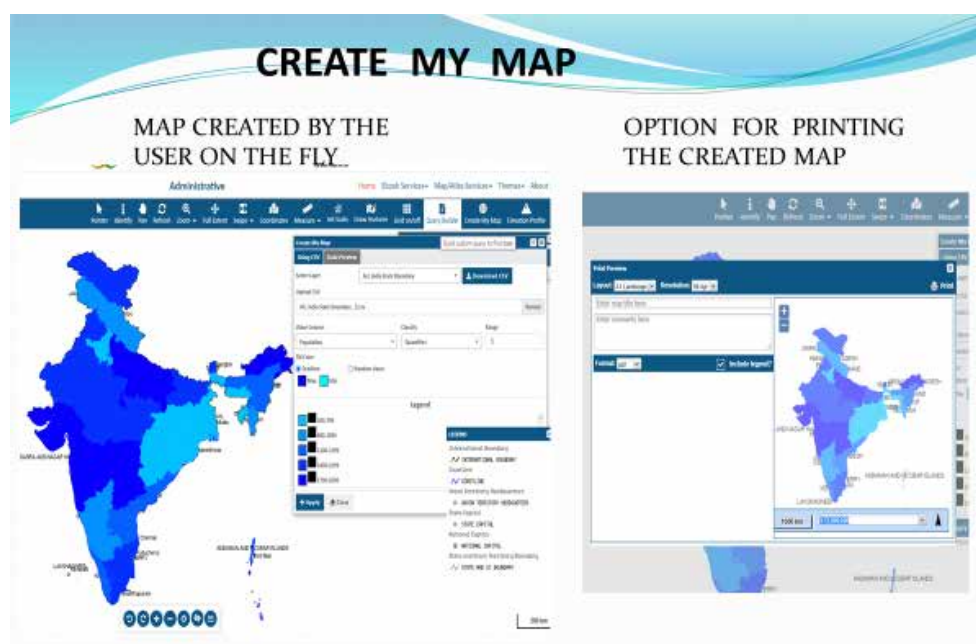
CREATE MY MAP

MAP CREATED BY THE USER ON THE FLY

OPTION FOR PRINTING THE CREATED MAP

Administrative

Home Ebook Services Map/Atlas Services Themes About

Create My Map

Using CSV

Select Layer

Download CSV

Upload CSV

Browse

Legend

Apply Clear

LEGEND

International Boundary

State Capital

National Capital

Print Preview

Layout Resolution

Print

Format

Include legend?

ANDAMAN AND NICOBAR ISLANDS

LAKSHADWEEP